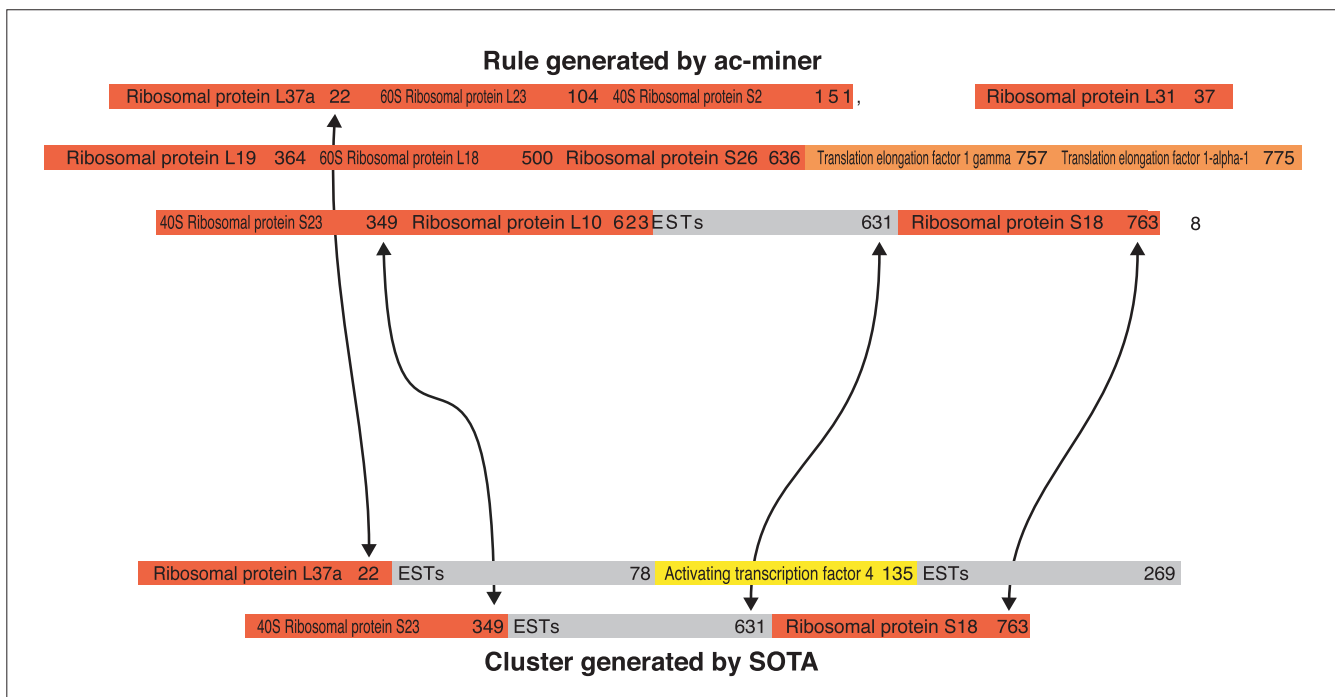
Rule generated by ac-miner

Ribosomal protein L37a 22 60S Ribosomal protein L23 104 40S Ribosomal protein S2 151, Ribosomal protein L31 37

Ribosomal protein L19 364 60S Ribosomal protein L18 500 Ribosomal protein S26 636 Translation elongation factor 1 gamma 757 Translation elongation factor 1-alpha-1 775

40S Ribosomal protein S23 349 Ribosomal protein L10 623 ESTs 631 Ribosomal protein S18 763 8

Ribosomal protein L37a 22 ESTs 78 Activating transcription factor 4 135 ESTs 269

40S Ribosomal protein S23 349 ESTs 631 Ribosomal protein S18 763

Cluster generated by SOTA